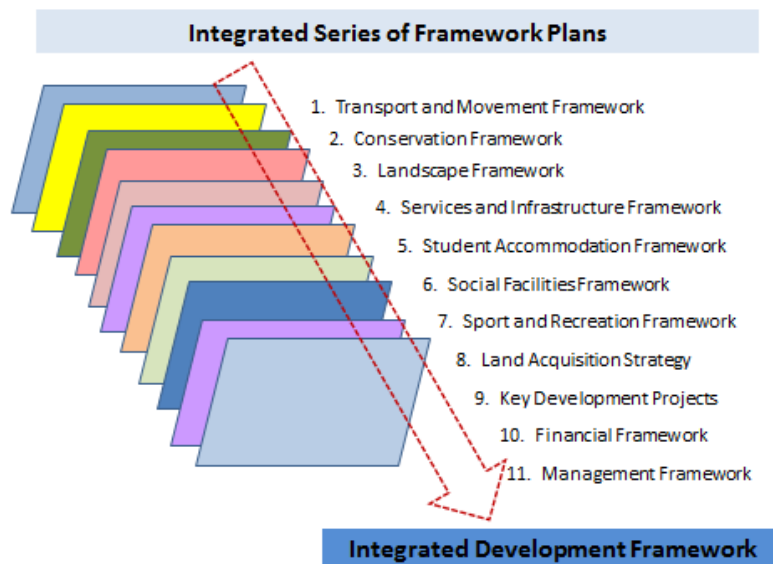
Integrated Series of Framework Plans

1. Transport and Movement Framework
2. Conservation Framework
3. Landscape Framework
4. Services and Infrastructure Framework
5. Student Accommodation Framework
6. Social Facilities Framework
7. Sport and Recreation Framework
8. Land Acquisition Strategy
9. Key Development Projects
10. Financial Framework
11. Management Framework

Integrated Development Framework